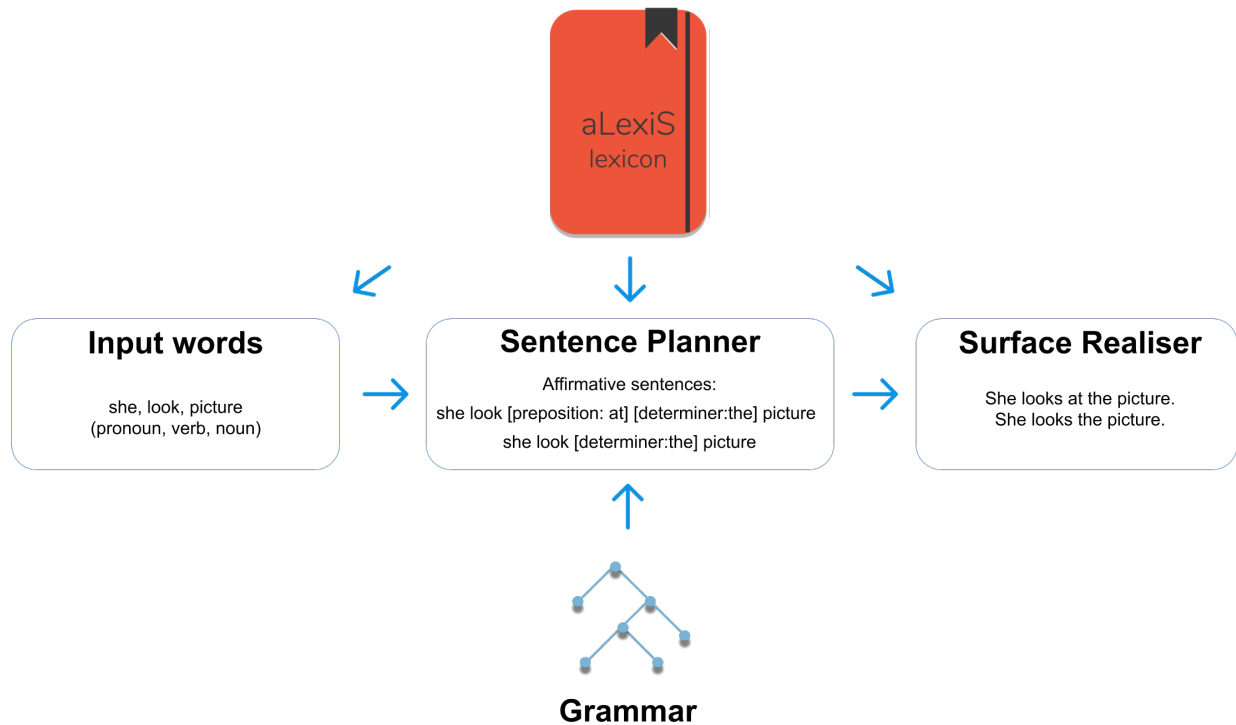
aLexiS
lexicon

Input words

she, look, picture
(pronoun, verb, noun)

Sentence Planner

Affirmative sentences:
she look [preposition: at] [determiner:the] picture
she look [determiner:the] picture

Surface Realiser

She looks at the picture.
She looks the picture.

Grammar